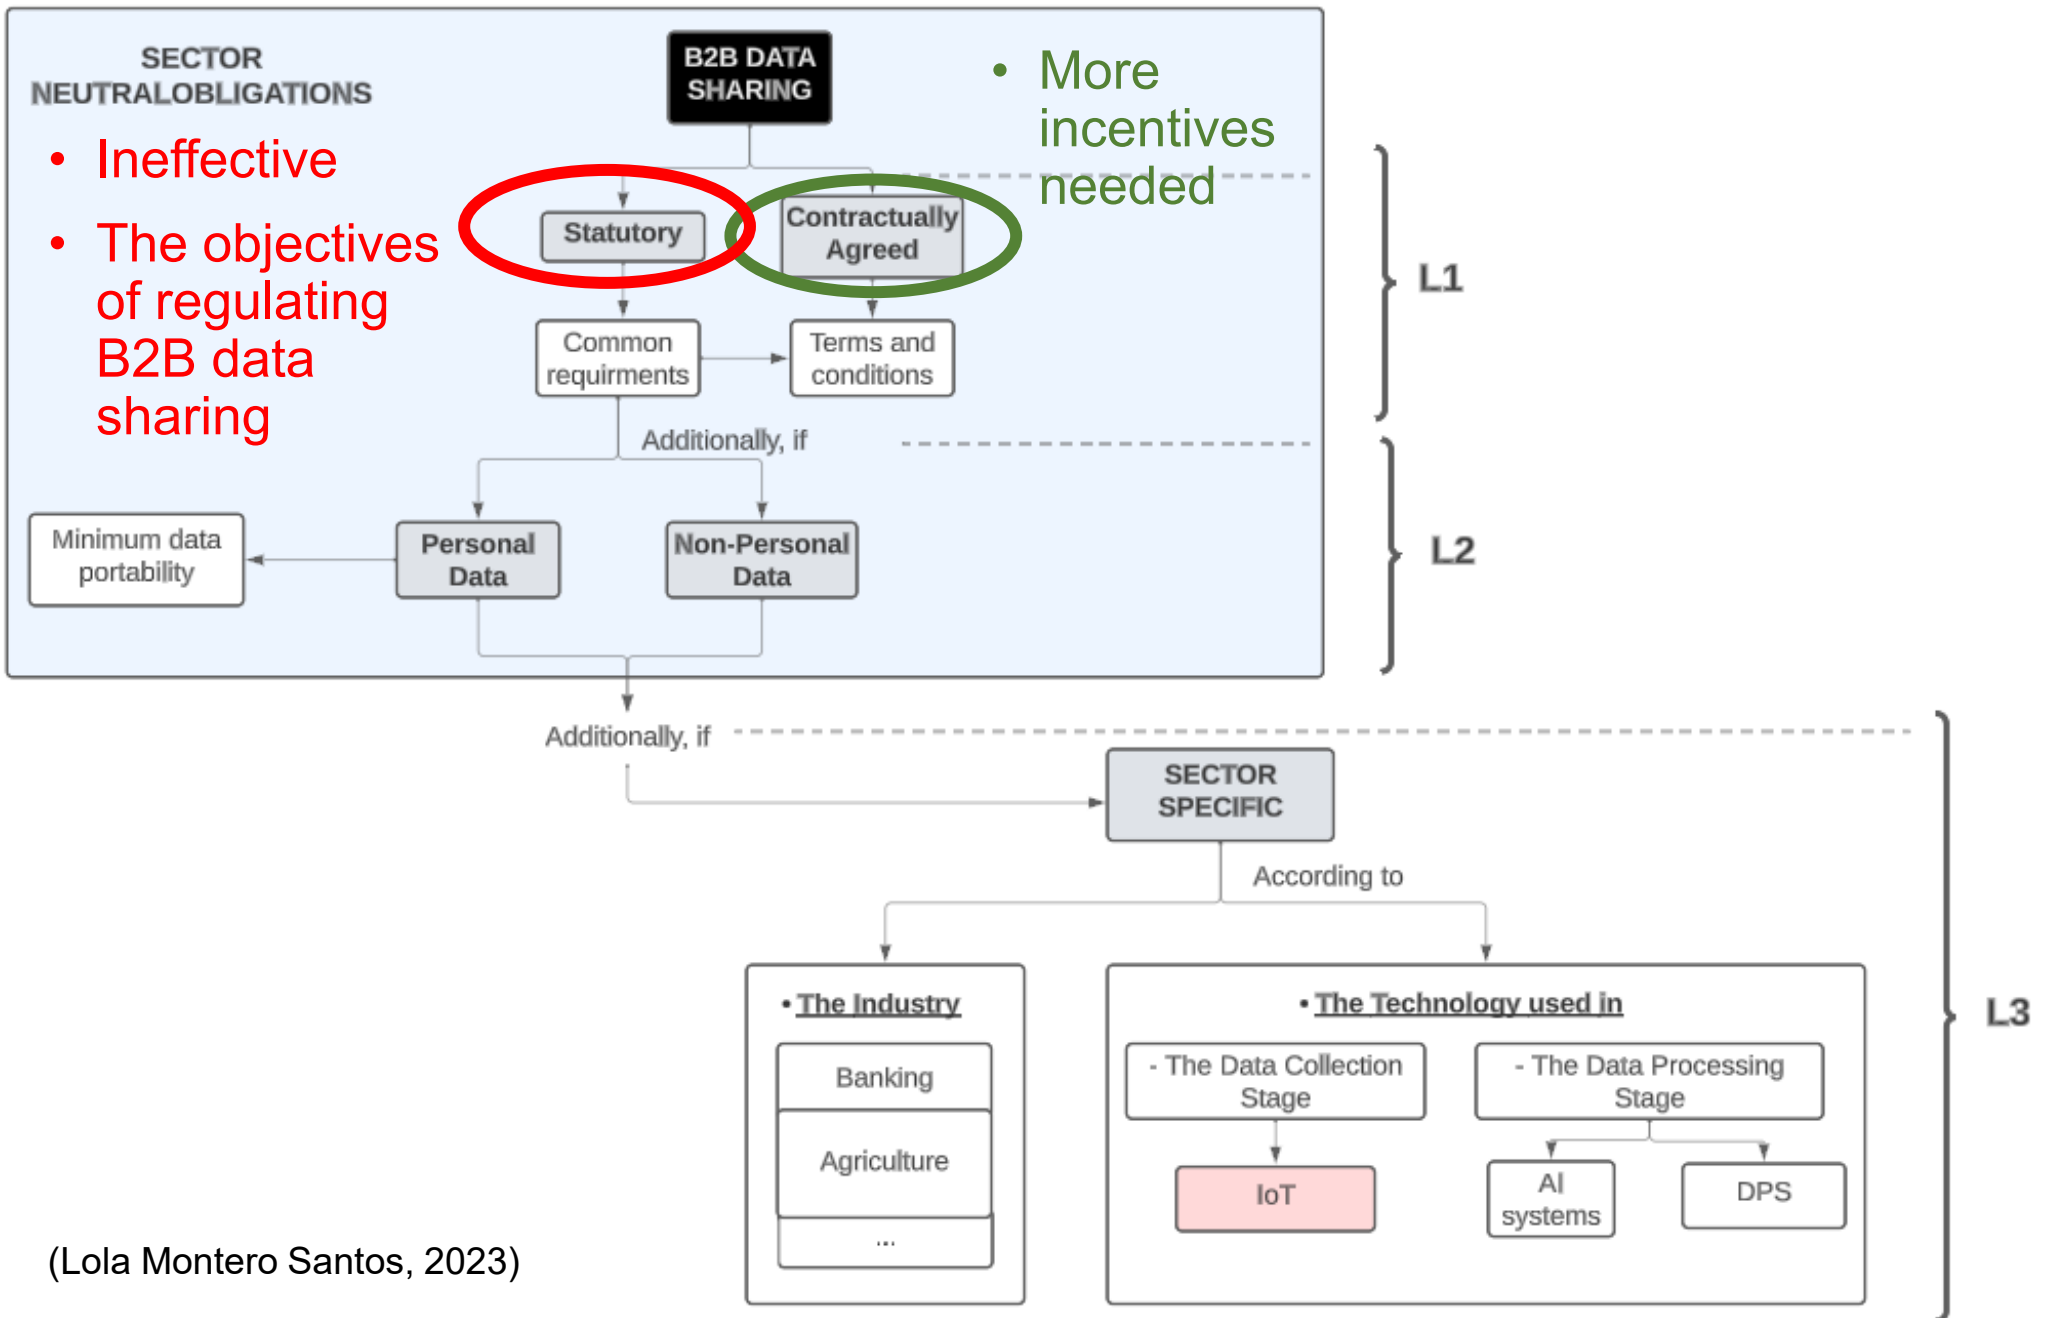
SECTOR NEUTRALOBLIGATIONS

B2B DATA SHARING

• More incentives needed

• Ineffective

• The objectives of regulating B2B data sharing

Statutory

Contractually Agreed

Common requirments

Terms and conditions

Additionally, if

L1

L2

Minimum data portability

Personal Data

Non-Personal Data

Additionally, if

SECTOR SPECIFIC

According to

L3

• The Industry

Banking

Agriculture

...

• The Technology used in

- The Data Collection Stage

- The Data Processing Stage

IoT

AI systems

DPS

(Lola Montero Santos, 2023)